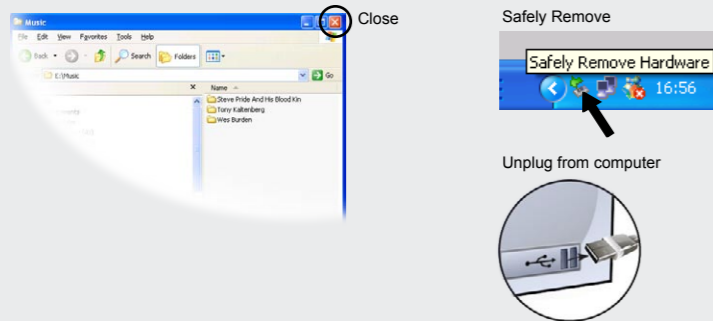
Music

File Edit View Favorites Tools Help

Back Search Folders

E:\Music

Go

Name

Steve Pride And His Blood Kin

Tony Kaltenberg

Wes Burden

Close

Safely Remove

Safely Remove Hardware

16:56

Unplug from computer